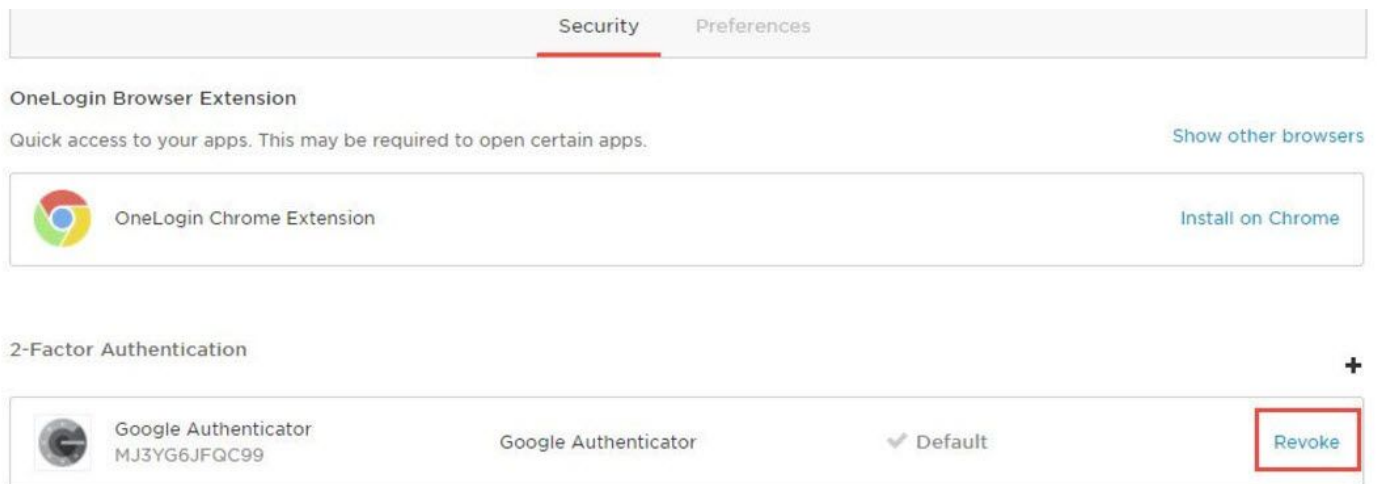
Security Preferences

OneLogin Browser Extension

Quick access to your apps. This may be required to open certain apps.

Show other browsers

OneLogin Chrome Extension

Install on Chrome

2-Factor Authentication

+

Google Authenticator
MJ3YG6JFQC99

Google Authenticator

✔ Default

Revoke